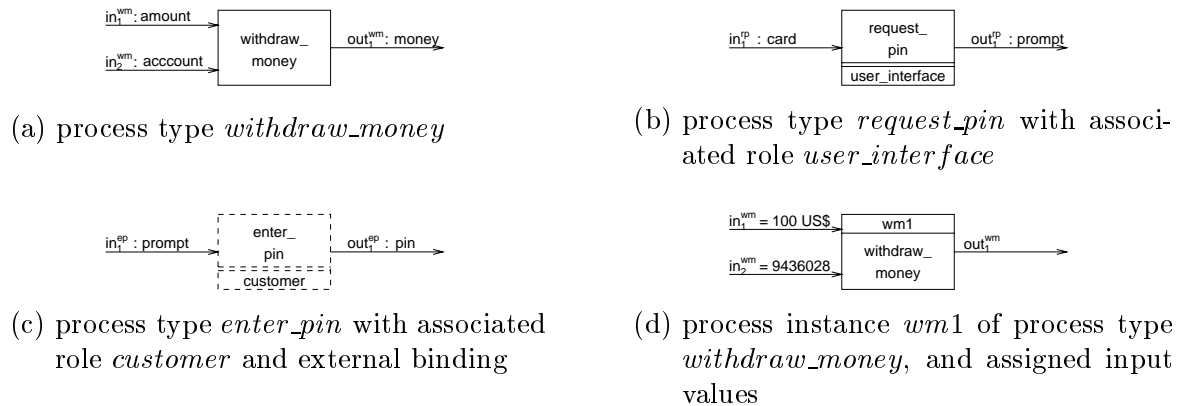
$in_1^{wm}$: amount

$in_2^{wm}$: acccount

withdraw_ money

$out_1^{wm}$: money

(a) process type *withdraw_money*

$in_1^{rp}$ : card

request_ pin

user_interface

$out_1^{rp}$ : prompt

(b) process type *request_pin* with associated role *user_interface*

$in_1^{ep}$ : prompt

enter_ pin

customer

$out_1^{ep}$ : pin

(c) process type *enter_pin* with associated role *customer* and external binding

$in_1^{wm}$ = 100 US$

$in_2^{wm}$ = 9436028

wm1

withdraw_ money

$out_1^{wm}$

(d) process instance *wm*1 of process type *withdraw_money*, and assigned input values